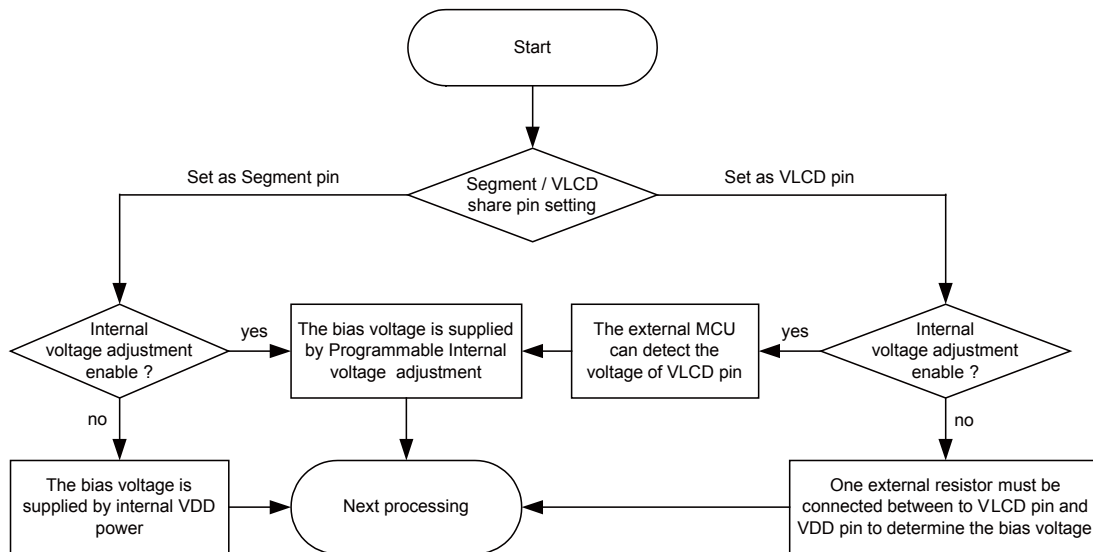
Start

Set as Segment pin

Segment / VLCD share pin setting

Set as VLCD pin

Internal voltage adjustment enable ?

yes

The bias voltage is supplied by Programmable Internal voltage adjustment

The external MCU can detect the voltage of VLCD pin

yes

Internal voltage adjustment enable ?

no

no

The bias voltage is supplied by internal VDD power

Next processing

One external resistor must be connected between to VLCD pin and VDD pin to determine the bias voltage